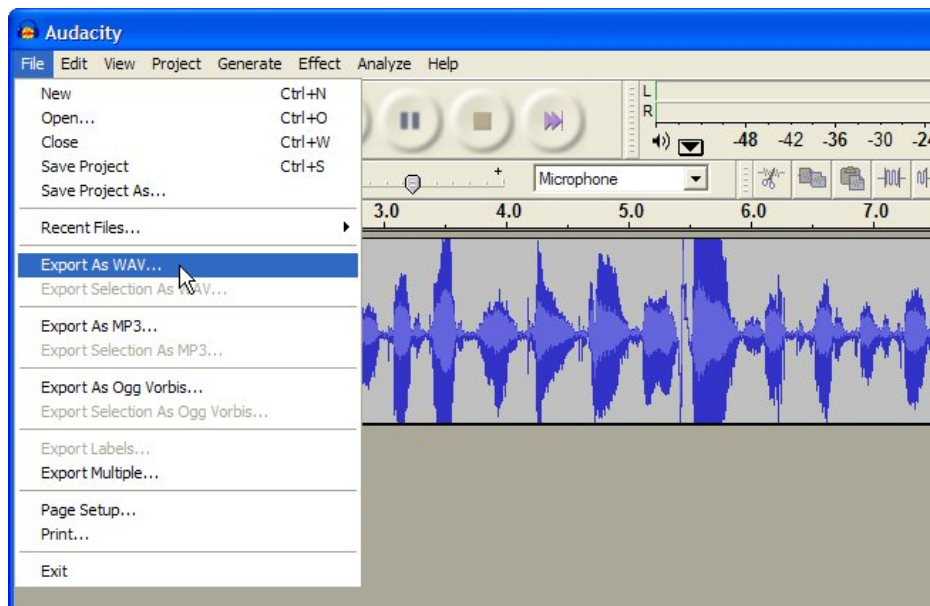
Audacity

File Edit View Project Generate Effect Analyze Help

New Ctrl+N
Open... Ctrl+O
Close Ctrl+W
Save Project Ctrl+S
Save Project As...

Recent Files...

Export As WAV...
Export Selection As WAV...

Export As MP3...
Export Selection As MP3...

Export As Ogg Vorbis...
Export Selection As Ogg Vorbis...

Export Labels...
Export Multiple...

Page Setup...
Print...

Exit

L
R
-48 -42 -36 -30 -24

Microphone

3.0 4.0 5.0 6.0 7.0